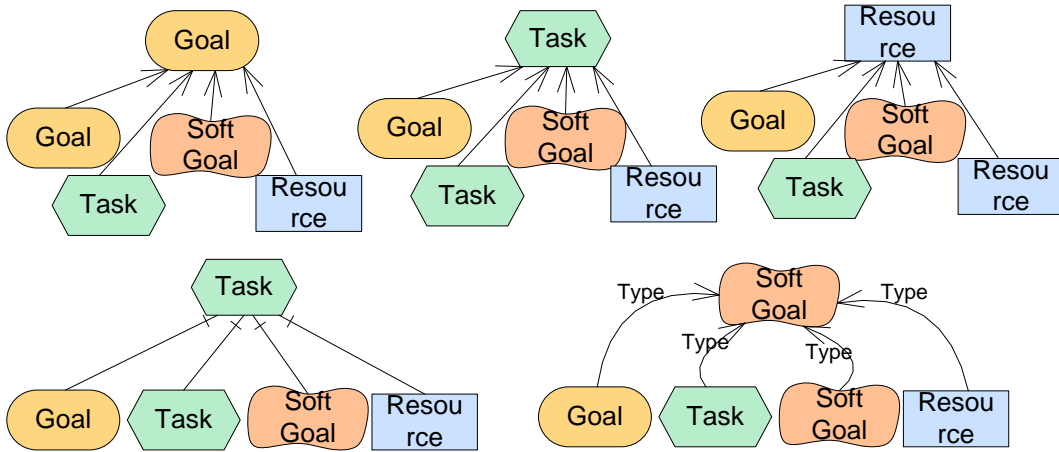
Goal

Goal
Soft Goal
Task
Resou rce

Task

Goal
Soft Goal
Task
Resou rce

Resou rce

Goal
Soft Goal
Task
Resou rce

Task

Goal
Task
Soft Goal
Resou rce

Type
Soft Goal
Type
Type
Type

Goal
Task
Soft Goal
Resou rce